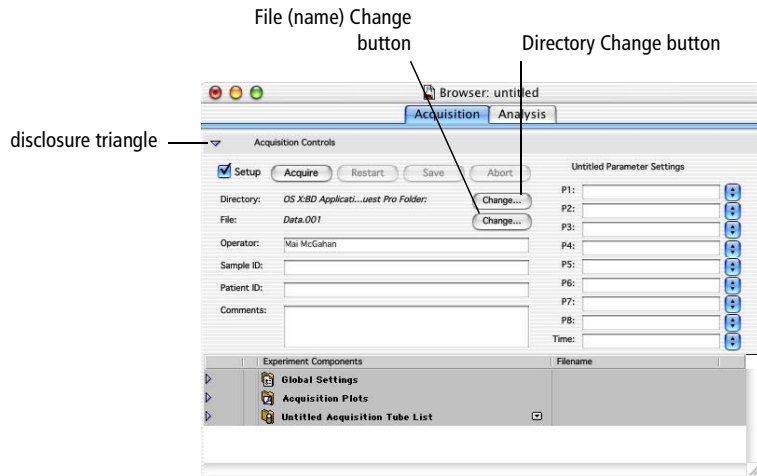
File (name) Change button

Directory Change button

disclosure triangle

Browser: untitled

Acquisition Analysis

Acquisition Controls

Setup Acquire Restart Save Abort

Untitled Parameter Settings

Directory: OS X:BD Applicati...uest Pro Folder: Change...

File: Data.001 Change...

Operator: Mai McGahan

Sample ID:

Patient ID:

Comments:

P1:
P2:
P3:
P4:
P5:
P6:
P7:
P8:
Time:

| | Experiment Components | Filename |
|---|---|---|
| | Global Settings | |
| | Acquisition Plots | |
| | Untitled Acquisition Tube List | |